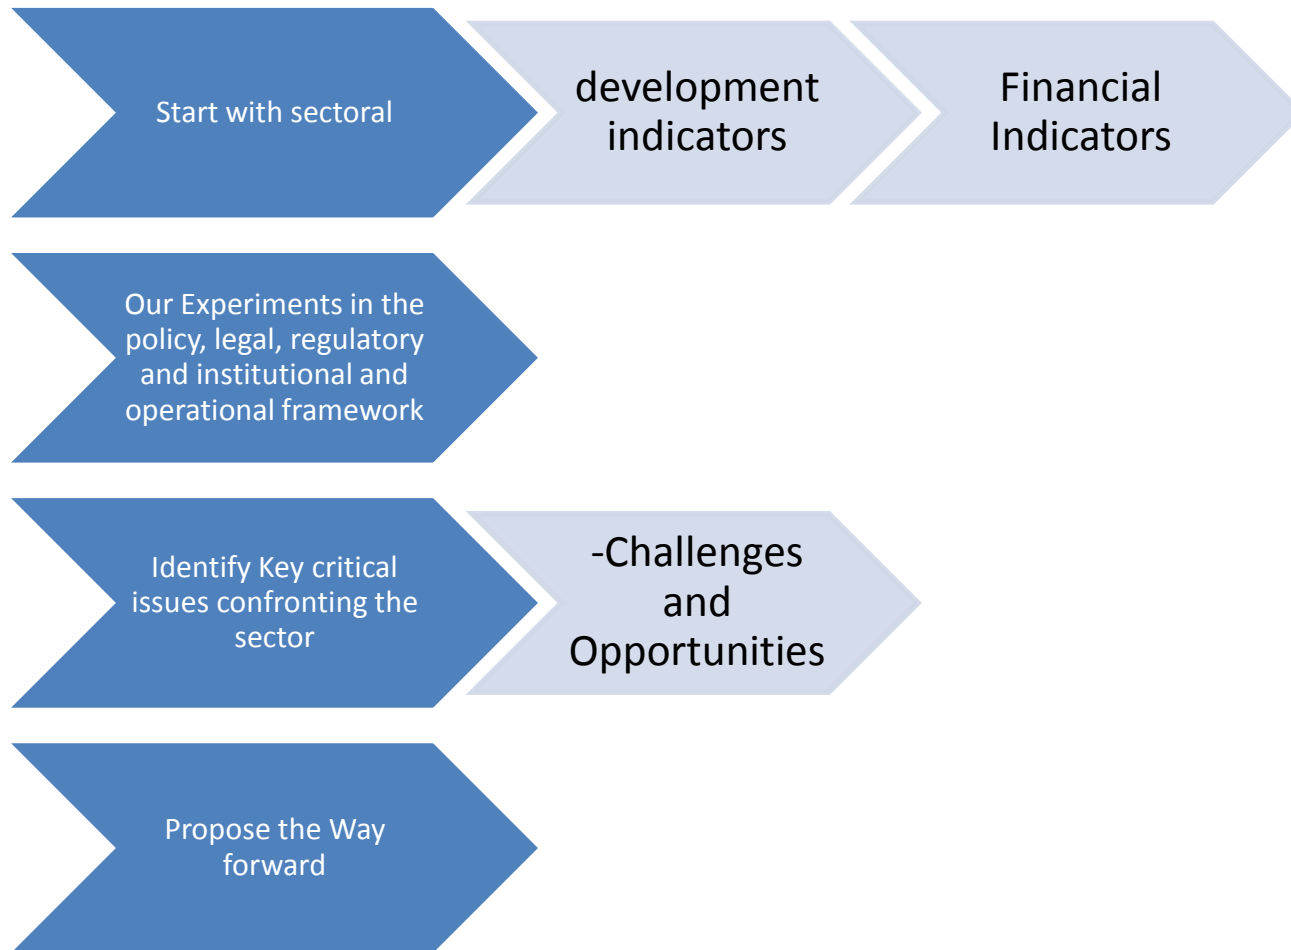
Start with sectoral

development indicators

Financial Indicators

Our Experiments in the policy, legal, regulatory and institutional and operational framework

Identify Key critical issues confronting the sector

-Challenges and Opportunities

Propose the Way forward